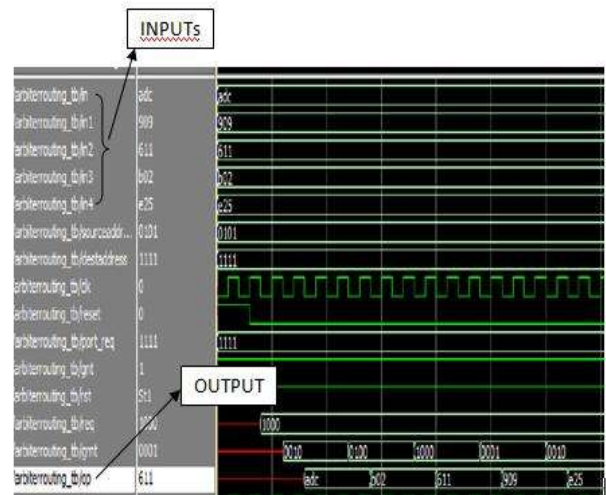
INPUTs

| | | |
|---|---|---|
| /arbiterrouting_tb/in | adc | adc |
| /arbiterrouting_tb/in1 | 909 | 909 |
| /arbiterrouting_tb/in2 | 611 | 611 |
| /arbiterrouting_tb/in3 | b02 | b02 |
| /arbiterrouting_tb/in4 | e25 | e25 |
| /arbiterrouting_tb/sourceaddr... | 0101 | 0101 |
| /arbiterrouting_tb/destaddress | 1111 | 1111 |
| /arbiterrouting_tb/clk | 0 | |
| /arbiterrouting_tb/reset | 0 | |
| /arbiterrouting_tb/port_req | 1111 | 1111 |
| /arbiterrouting_tb/gnt | 1 | |
| /arbiterrouting_tb/rst | St1 | |
| /arbiterrouting_tb/rec | 1000 | 1000 |
| /arbiterrouting_tb/grnt | 0001 | 0010 0100 1000 0001 0010 |
| /arbiterrouting_tb/op | 611 | adc b02 611 909 e25 |

OUTPUT